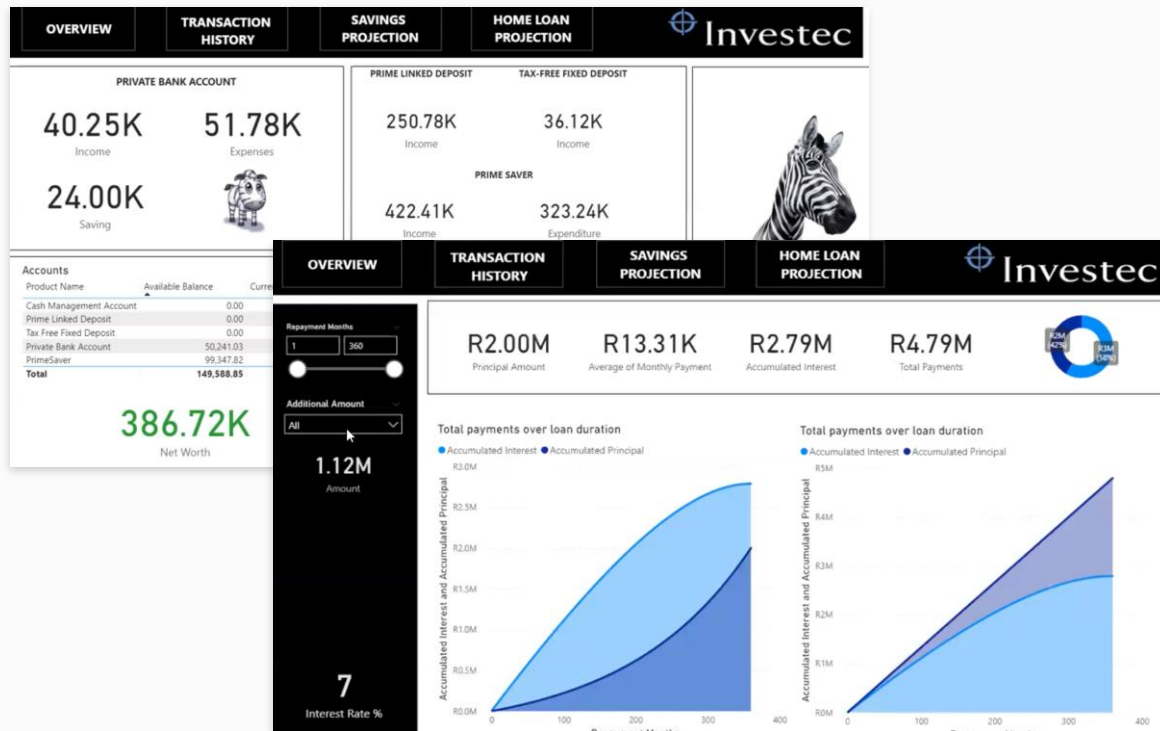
OVERVIEW
TRANSACTION HISTORY
SAVINGS PROJECTION
HOME LOAN PROJECTION
Investec

PRIVATE BANK ACCOUNT
40.25K
Income
51.78K
Expenses
24.00K
Saving

PRIME LINKED DEPOSIT
TAX-FREE FIXED DEPOSIT
250.78K
Income
36.12K
Income
PRIME SAVER
422.41K
Income
323.24K
Expenditure

Accounts

| Product Name | Available Balance | Curre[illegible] |
|---|---|---|
| Cash Management Account | 0.00 | |
| Prime Linked Deposit | 0.00 | |
| Tax Free Fixed Deposit | 0.00 | |
| Private Bank Account | 50,241.03 | |
| PrimeSaver | 99,347.82 | |
| Total | 149,588.85 | |

386.72K
Net Worth

OVERVIEW
TRANSACTION HISTORY
SAVINGS PROJECTION
HOME LOAN PROJECTION
Investec

Repayment Months
1
360
Additional Amount
All
1.12M
Amount
7
Interest Rate %

R2.00M
Principal Amount
R13.31K
Average of Monthly Payment
R2.79M
Accumulated Interest
R4.79M
Total Payments
R2M (42%)
R3M (58%)

Total payments over loan duration
● Accumulated Interest ● Accumulated Principal
R3.0M
R2.5M
R2.0M
R1.5M
R1.0M
R0.5M
R0.0M
Accumulated Interest and Accumulated Principal
0
100
200
300
400
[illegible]

Total payments over loan duration
● Accumulated Interest ● Accumulated Principal
R5M
R4M
R3M
R2M
R1M
R0M
Accumulated Interest and Accumulated Principal
0
100
200
300
400
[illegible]